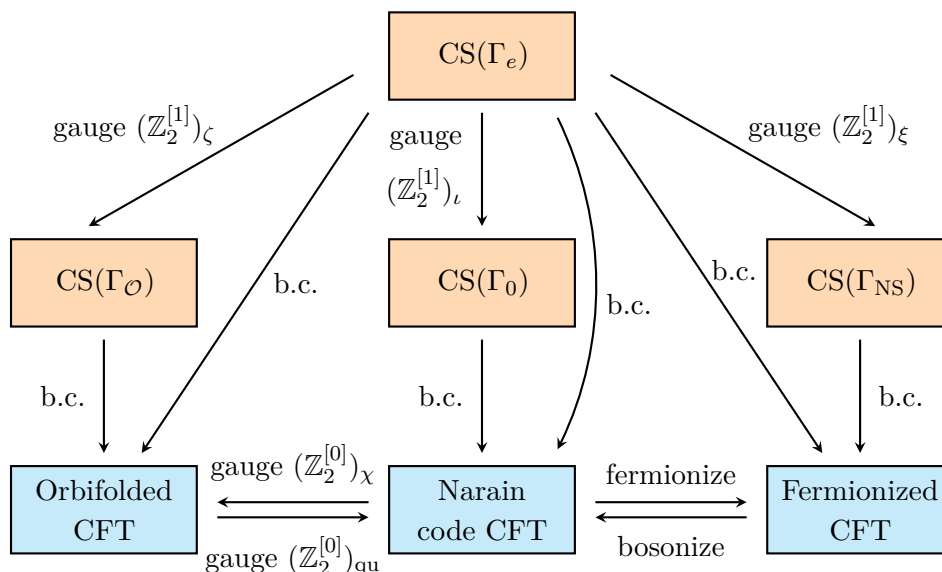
$\mathrm{CS}(\Gamma_e)$

gauge $(\mathbb{Z}_2^{[1]})_\zeta$

gauge $(\mathbb{Z}_2^{[1]})_\iota$

gauge $(\mathbb{Z}_2^{[1]})_\xi$

$\mathrm{CS}(\Gamma_{\mathcal{O}})$

b.c.

$\mathrm{CS}(\Gamma_0)$

b.c.

b.c.

$\mathrm{CS}(\Gamma_{\mathrm{NS}})$

b.c.

b.c.

b.c.

Orbifolded CFT

gauge $(\mathbb{Z}_2^{[0]})_\chi$

gauge $(\mathbb{Z}_2^{[0]})_{\mathrm{qu}}$

Narain code CFT

fermionize

bosonize

Fermionized CFT